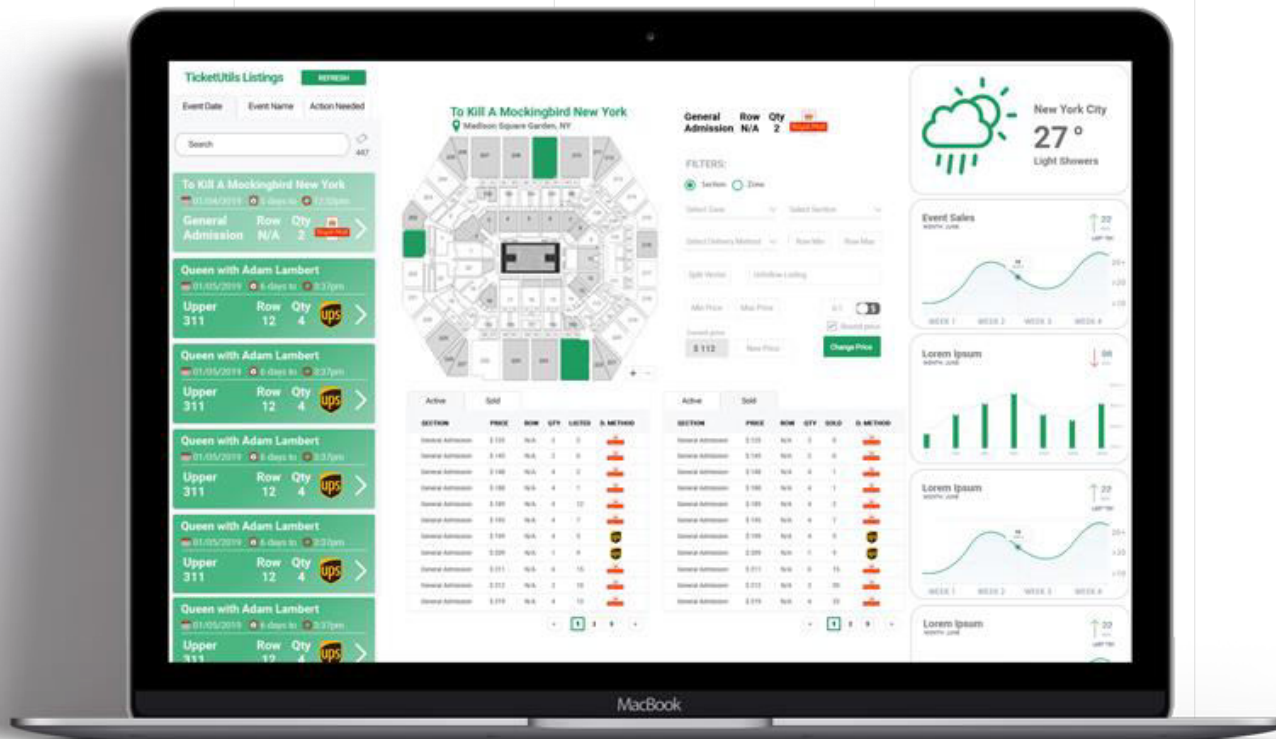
TicketUtils Listings
REFRESH
Event Date
Event Name
Action Needed
Search
447

To Kill A Mockingbird New York
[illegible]
General Admission
Row N/A
Qty 2

Queen with Adam Lambert
01/05/2019 6 days to 3:37pm
Upper 311
Row 12
Qty 4
ups

Queen with Adam Lambert
01/05/2019 6 days to 3:37pm
Upper 311
Row 12
Qty 4
ups

Queen with Adam Lambert
01/05/2019 6 days to 3:37pm
Upper 311
Row 12
Qty 4
ups

Queen with Adam Lambert
01/05/2019 6 days to 3:37pm
Upper 311
Row 12
Qty 4
ups

Queen with Adam Lambert
01/05/2019 6 days to 3:37pm
Upper 311
Row 12
Qty 4
ups

To Kill A Mockingbird New York
Madison Square Garden, NY

General Admission
Row N/A
Qty 2

FILTERS:
Section
Zone
Select Zone
Select Section
Select Delivery Method
Row Min
Row Max
Split Vector
Unfollow Listing
Min Price
Max Price
Round price
$ 112
New Price
Change Price

Active
Sold

| SECTION | PRICE | ROW | QTY | LISTED | D. METHOD |
|---|---|---|---|---|---|
| General Admission | $ 135 | N/A | 2 | 3 | |
| General Admission | $ 140 | N/A | 2 | 6 | |
| General Admission | $ 148 | N/A | 4 | 2 | |
| General Admission | $ 190 | N/A | 4 | 1 | |
| General Admission | $ 189 | N/A | 4 | 12 | |
| General Admission | $ 193 | N/A | 4 | 7 | |
| General Admission | $ 199 | N/A | 4 | 5 | |
| General Admission | $ 209 | N/A | 1 | 9 | |
| General Admission | $ 211 | N/A | 4 | 15 | |
| General Admission | $ 213 | N/A | 2 | 10 | |
| General Admission | $ 219 | N/A | 4 | 10 | |

1 2 3

Active
Sold

| SECTION | PRICE | ROW | QTY | SOLD | D. METHOD |
|---|---|---|---|---|---|
| General Admission | $ 135 | N/A | 2 | 6 | |
| General Admission | $ 140 | N/A | 2 | 4 | |
| General Admission | $ 148 | N/A | 4 | 1 | |
| General Admission | $ 190 | N/A | 4 | 1 | |
| General Admission | $ 189 | N/A | 4 | 2 | |
| General Admission | $ 193 | N/A | 4 | 7 | |
| General Admission | $ 199 | N/A | 4 | 5 | |
| General Admission | $ 209 | N/A | 1 | 9 | |
| General Admission | $ 211 | N/A | 2 | 15 | |
| General Admission | $ 213 | N/A | 2 | 30 | |
| General Admission | $ 219 | N/A | 4 | 10 | |

1 2 3

New York City
27 °
Light Showers

Event Sales
MONTH: JUNE
22
WEEK 1
WEEK 2
WEEK 3
WEEK 4

Lorem Ipsum
MONTH: JUNE
06

Lorem Ipsum
MONTH: JUNE
22
WEEK 1
WEEK 2
WEEK 3
WEEK 4

Lorem Ipsum
MONTH: JUNE
22

MacBook